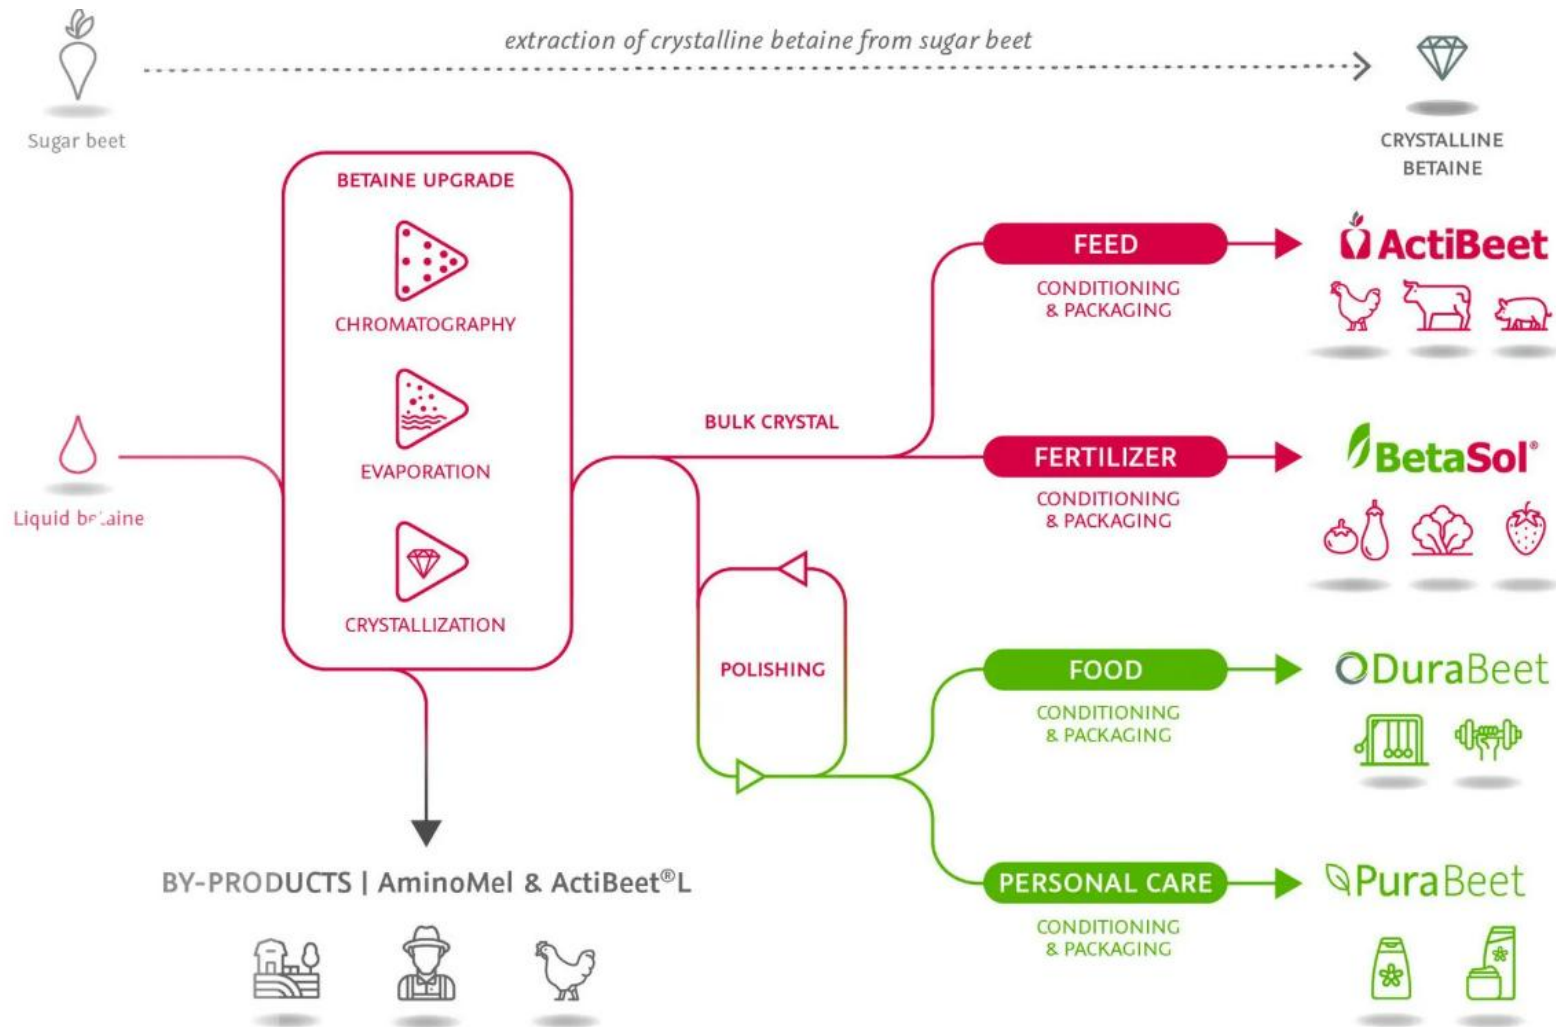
extraction of crystalline betaine from sugar beet

Sugar beet

CRYSTALLINE BETAINE

BETAINE UPGRADE

CHROMATOGRAPHY

EVAPORATION

CRYSTALLIZATION

Liquid betaine

BULK CRYSTAL

POLISHING

FEED

CONDITIONING & PACKAGING

ActiBeet

FERTILIZER

CONDITIONING & PACKAGING

BetaSol®

FOOD

CONDITIONING & PACKAGING

DuraBeet

PERSONAL CARE

CONDITIONING & PACKAGING

PuraBeet

BY-PRODUCTS | AminoMel & ActiBeet®L